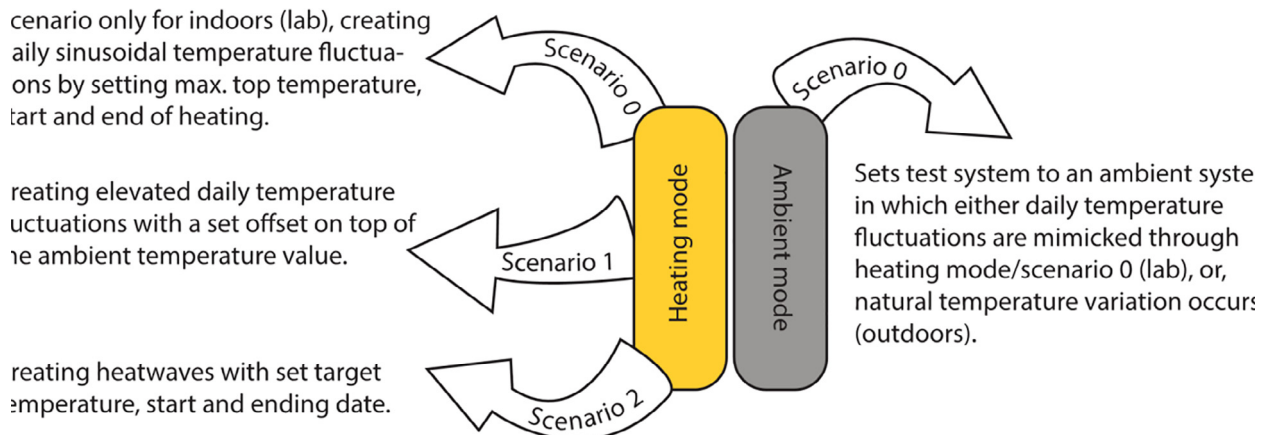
cenario only for indoors (lab), creating aily sinusoidal temperature fluctuaons by setting max. top temperature, tart and end of heating.

Scenario 0

Scenario 0

Heating mode

Ambient mode

Sets test system to an ambient syste in which either daily temperature fluctuations are mimicked through heating mode/scenario 0 (lab), or, natural temperature variation occurs (outdoors).

reating elevated daily temperature luctuations with a set offset on top of ne ambient temperature value.

Scenario 1

reating heatwaves with set target emperature, start and ending date.

Scenario 2